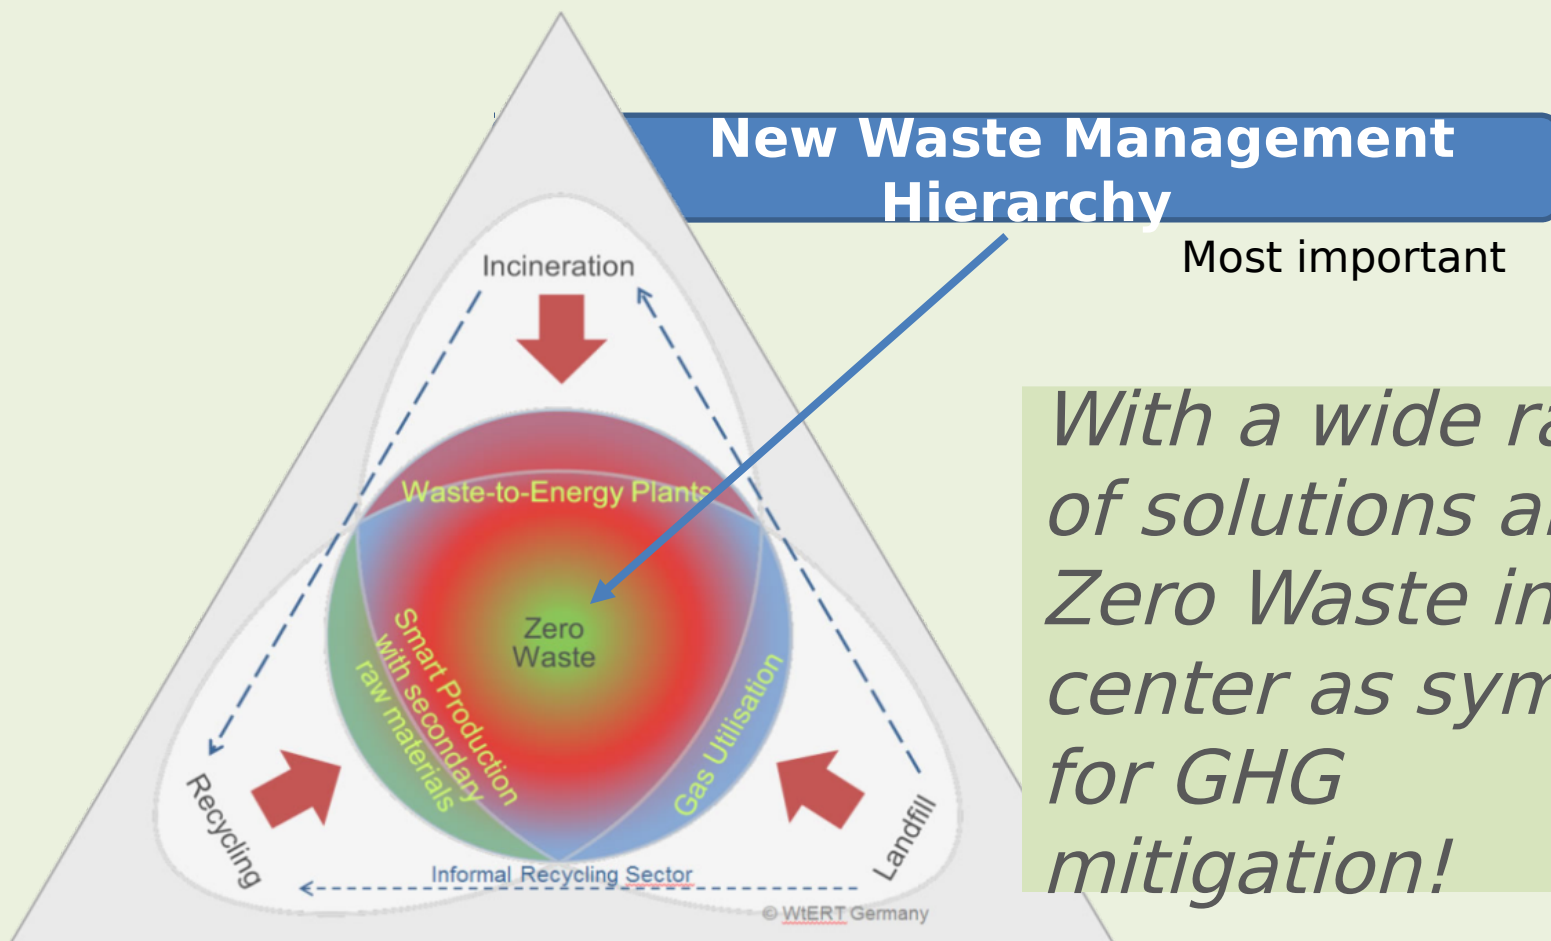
New Waste Management Hierarchy

Most important

Incineration

Waste-to-Energy Plants

Zero Waste

Smart Production with secondary raw materials

Gas Utilisation

Recycling

Landfill

Informal Recycling Sector

© WtERT Germany

With a wide ra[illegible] of solutions a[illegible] Zero Waste in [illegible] center as sym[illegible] for GHG mitigation!